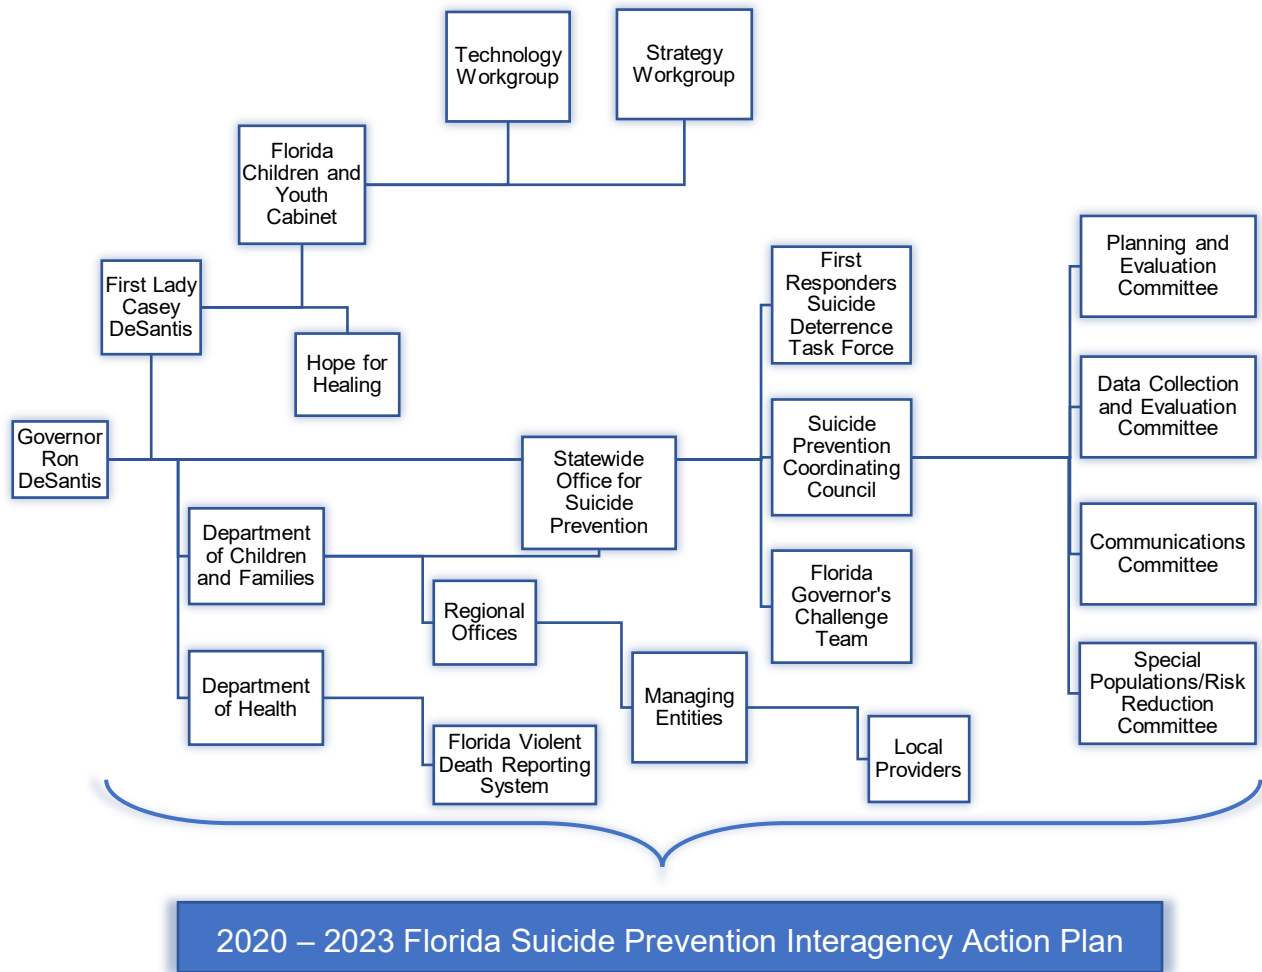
Technology Workgroup

Strategy Workgroup

Florida Children and Youth Cabinet

First Lady Casey DeSantis

Hope for Healing

Governor Ron DeSantis

Statewide Office for Suicide Prevention

First Responders Suicide Deterrence Task Force

Suicide Prevention Coordinating Council

Florida Governor's Challenge Team

Planning and Evaluation Committee

Data Collection and Evaluation Committee

Communications Committee

Special Populations/Risk Reduction Committee

Department of Children and Families

Regional Offices

Managing Entities

Local Providers

Department of Health

Florida Violent Death Reporting System

2020 – 2023 Florida Suicide Prevention Interagency Action Plan